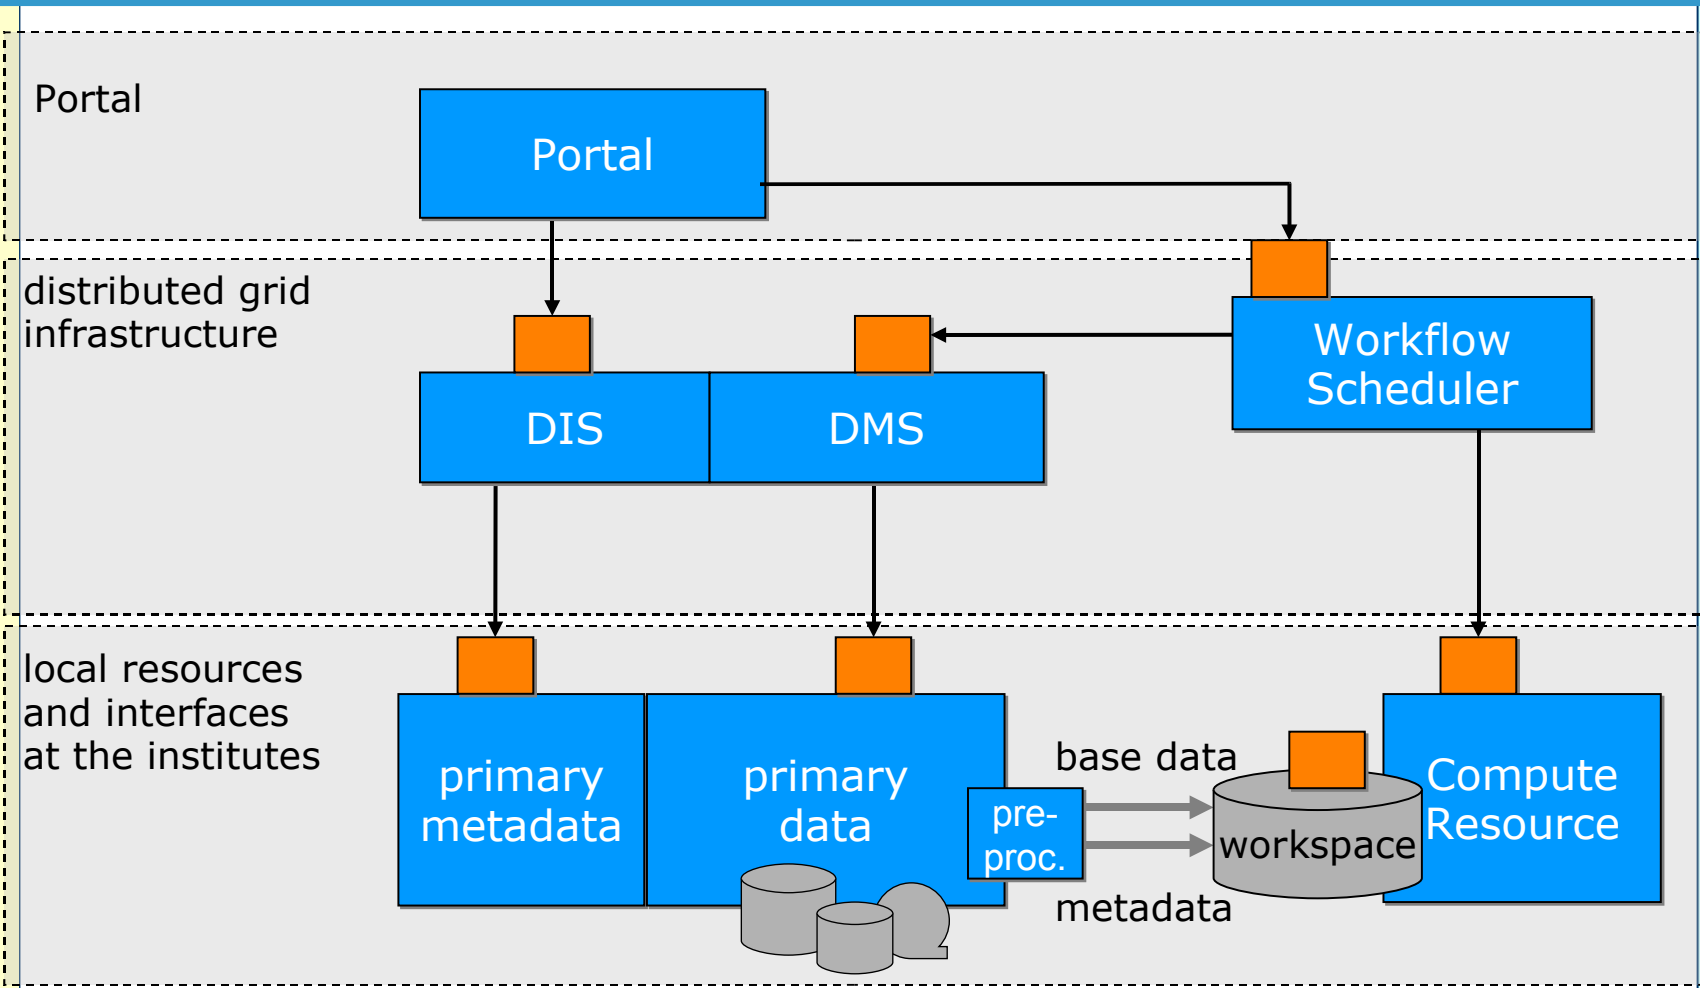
Portal

Portal

distributed grid infrastructure

Workflow Scheduler

DIS

DMS

local resources and interfaces at the institutes

primary metadata

primary data

pre-proc.

base data

workspace

metadata

Compute Resource